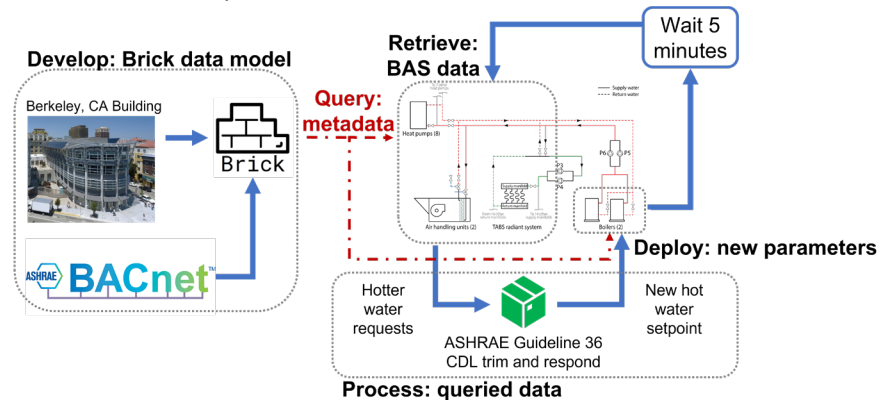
Develop: Brick data model

Berkeley, CA Building

Brick

ASHRAE BACnet™

Query: metadata

Retrieve: BAS data

Supply water
Return water

Heat pumps (8)

P6 P5

Air handling units (2)

TABS radiant system

Boilers (2)

Wait 5 minutes

Deploy: new parameters

Hotter water requests

ASHRAE Guideline 36 CDL trim and respond

New hot water setpoint

Process: queried data